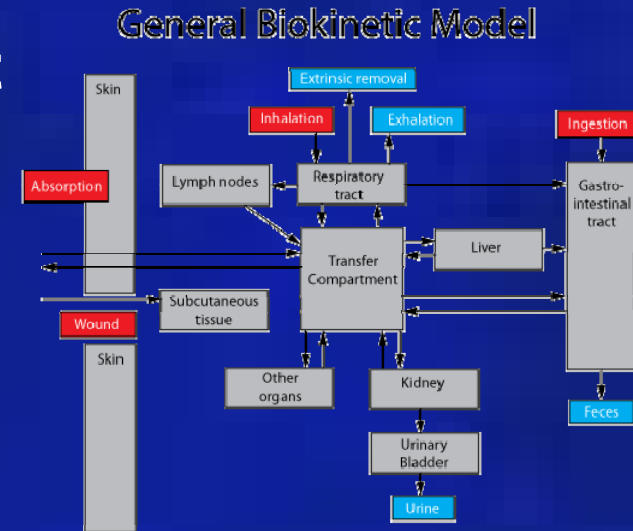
General Biokinetic Model

Skin

Extrinsic removal

Inhalation

Exhalation

Ingestion

Absorption

Lymph nodes

Respiratory tract

Gastro-intestinal tract

Transfer Compartment

Liver

Subcutaneous tissue

Wound

Skin

Other organs

Kidney

Feces

Urinary Bladder

Urine